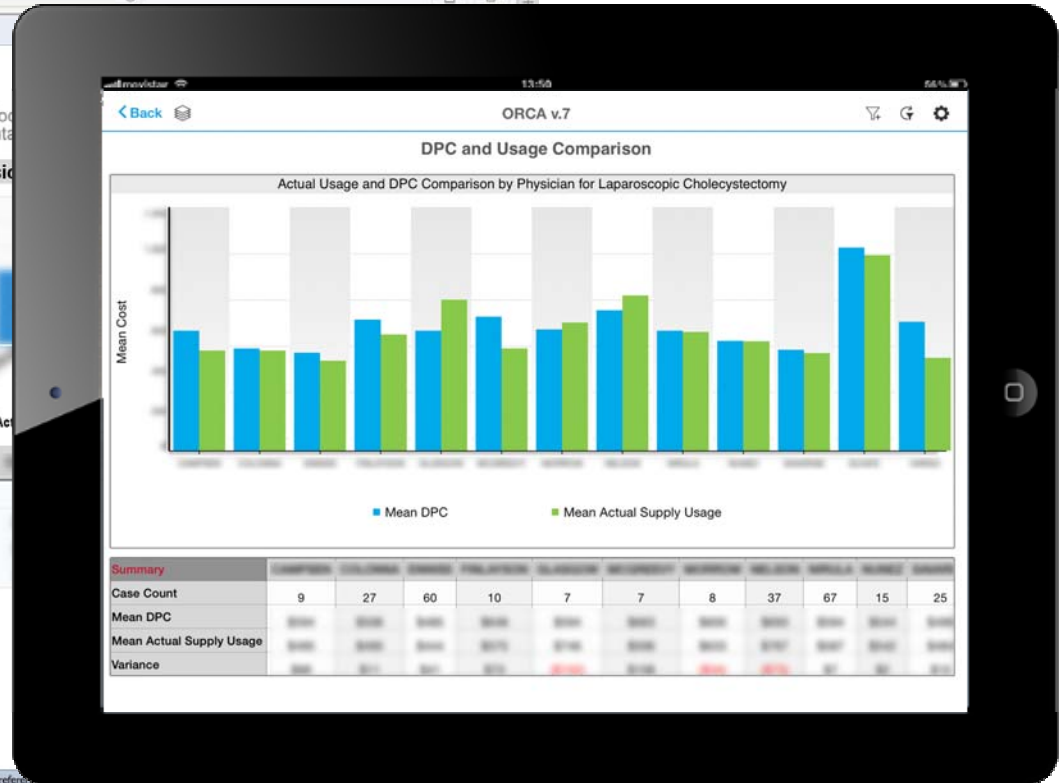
movistar 13:50 56%

Back

ORCA v.7

DPC and Usage Comparison

Actual Usage and DPC Comparison by Physician for Laparoscopic Cholecystectomy

Mean Cost

Mean DPC
Mean Actual Supply Usage

| Summary | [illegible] | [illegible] | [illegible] | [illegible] | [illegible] | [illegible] | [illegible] | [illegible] | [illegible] | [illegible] | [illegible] |
|---|---|---|---|---|---|---|---|---|---|---|---|
| Case Count | 9 | 27 | 60 | 10 | 7 | 7 | 8 | 37 | 67 | 15 | 25 |
| Mean DPC | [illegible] | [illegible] | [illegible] | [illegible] | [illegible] | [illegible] | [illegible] | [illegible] | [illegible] | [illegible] | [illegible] |
| Mean Actual Supply Usage | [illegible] | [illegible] | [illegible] | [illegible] | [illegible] | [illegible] | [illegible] | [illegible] | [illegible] | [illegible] | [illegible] |
| Variance | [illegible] | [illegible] | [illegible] | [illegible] | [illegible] | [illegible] | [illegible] | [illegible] | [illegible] | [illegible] | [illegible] |